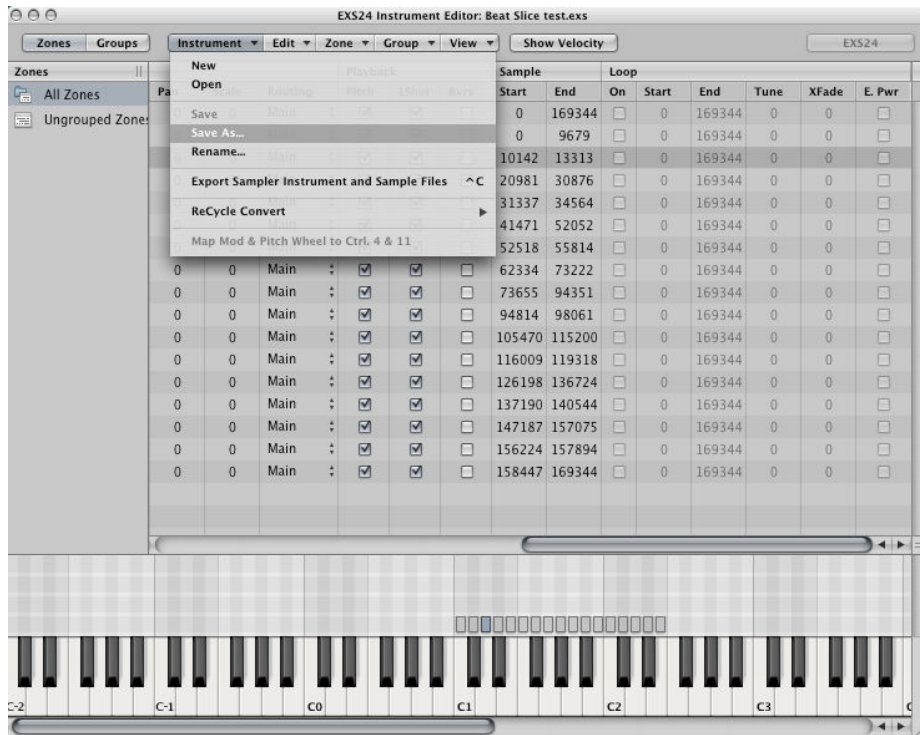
EXS24 Instrument Editor: Beat Slice test.exs

Zones Groups Instrument ▾ Edit ▾ Zone ▾ Group ▾ View ▾ Show Velocity EXS24

Zones
All Zones
Ungrouped Zones

New
Open
Save
Save As...
Rename...
Export Sampler Instrument and Sample Files ^C
ReCycle Convert
Map Mod & Pitch Wheel to Ctrl. 4 & 11

| Pa | Scale | Routing | Playback Pitch | 1Shot | Rvrs | Sample Start | End | Loop On | Start | End | Tune | XFade | E. Pwr |
|---|---|---|---|---|---|---|---|---|---|---|---|---|---|
| 0 | 0 | Main | ☑ | ☑ | ☐ | 0 | 169344 | ☐ | 0 | 169344 | 0 | 0 | ☐ |
| | | Main | | | | 0 | 9679 | ☐ | 0 | 169344 | 0 | 0 | ☐ |
| | | Main | ☑ | ☑ | ☐ | 10142 | 13313 | ☐ | 0 | 169344 | 0 | 0 | ☐ |
| | | | | | | 20981 | 30876 | ☐ | 0 | 169344 | 0 | 0 | ☐ |
| | | | | | | 31337 | 34564 | ☐ | 0 | 169344 | 0 | 0 | ☐ |
| | | | | | | 41471 | 52052 | ☐ | 0 | 169344 | 0 | 0 | ☐ |
| | | | | | | 52518 | 55814 | ☐ | 0 | 169344 | 0 | 0 | ☐ |
| 0 | 0 | Main | ☑ | ☑ | ☐ | 62334 | 73222 | ☐ | 0 | 169344 | 0 | 0 | ☐ |
| 0 | 0 | Main | ☑ | ☑ | ☐ | 73655 | 94351 | ☐ | 0 | 169344 | 0 | 0 | ☐ |
| 0 | 0 | Main | ☑ | ☑ | ☐ | 94814 | 98061 | ☐ | 0 | 169344 | 0 | 0 | ☐ |
| 0 | 0 | Main | ☑ | ☑ | ☐ | 105470 | 115200 | ☐ | 0 | 169344 | 0 | 0 | ☐ |
| 0 | 0 | Main | ☑ | ☑ | ☐ | 116009 | 119318 | ☐ | 0 | 169344 | 0 | 0 | ☐ |
| 0 | 0 | Main | ☑ | ☑ | ☐ | 126198 | 136724 | ☐ | 0 | 169344 | 0 | 0 | ☐ |
| 0 | 0 | Main | ☑ | ☑ | ☐ | 137190 | 140544 | ☐ | 0 | 169344 | 0 | 0 | ☐ |
| 0 | 0 | Main | ☑ | ☑ | ☐ | 147187 | 157075 | ☐ | 0 | 169344 | 0 | 0 | ☐ |
| 0 | 0 | Main | ☑ | ☑ | ☐ | 156224 | 157894 | ☐ | 0 | 169344 | 0 | 0 | ☐ |
| 0 | 0 | Main | ☑ | ☑ | ☐ | 158447 | 169344 | ☐ | 0 | 169344 | 0 | 0 | ☐ |

C-2 C-1 C0 C1 C2 C3